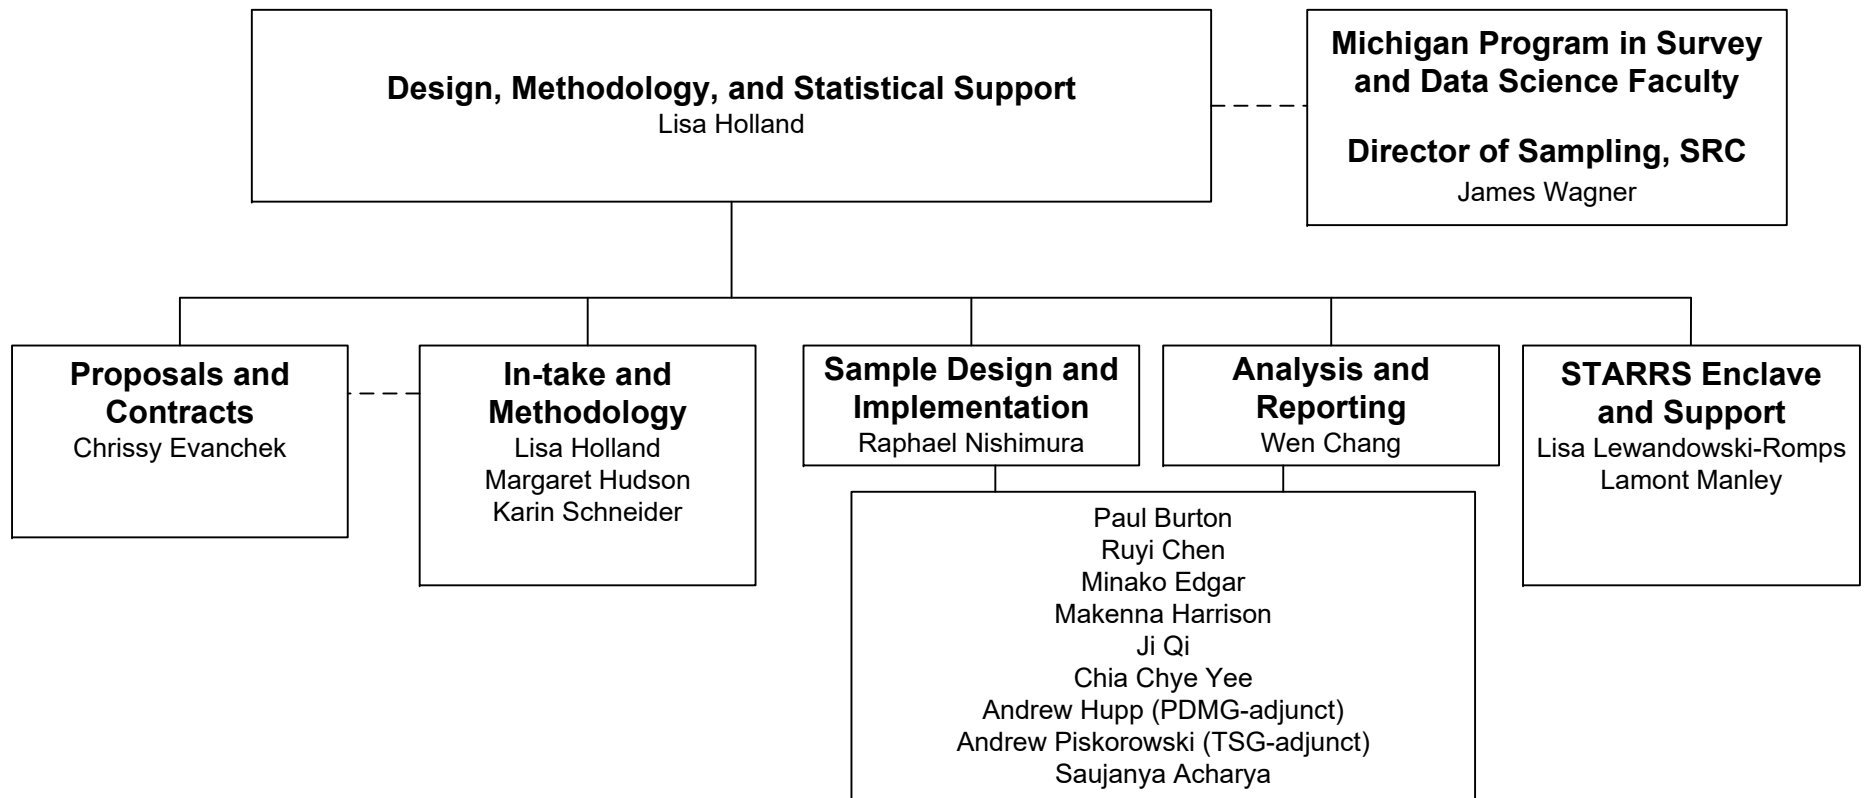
Design, Methodology, and Statistical Support
Lisa Holland

Michigan Program in Survey and Data Science Faculty

Director of Sampling, SRC
James Wagner

Proposals and Contracts
Chrissy Evanchek

In-take and Methodology
Lisa Holland
Margaret Hudson
Karin Schneider

Sample Design and Implementation
Raphael Nishimura

Analysis and Reporting
Wen Chang

STARRS Enclave and Support
Lisa Lewandowski-Romps
Lamont Manley

Paul Burton
Ruyi Chen
Minako Edgar
Makenna Harrison
Ji Qi
Chia Chye Yee
Andrew Hupp (PDMG-adjunct)
Andrew Piskorowski (TSG-adjunct)
Saujanya Acharya